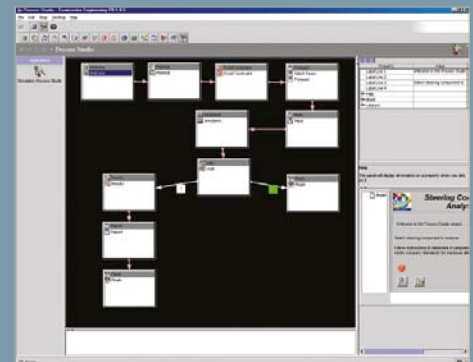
Process Studio - Construction Engineering PR-1-8.0

File Edit View Desktop Help

Process Studio

Workflow Process Studio

Analysis

Extract Contents

Review

Steering Co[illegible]
Analy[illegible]

Welcome to the Process Studio wizard

Select steering component to analyse